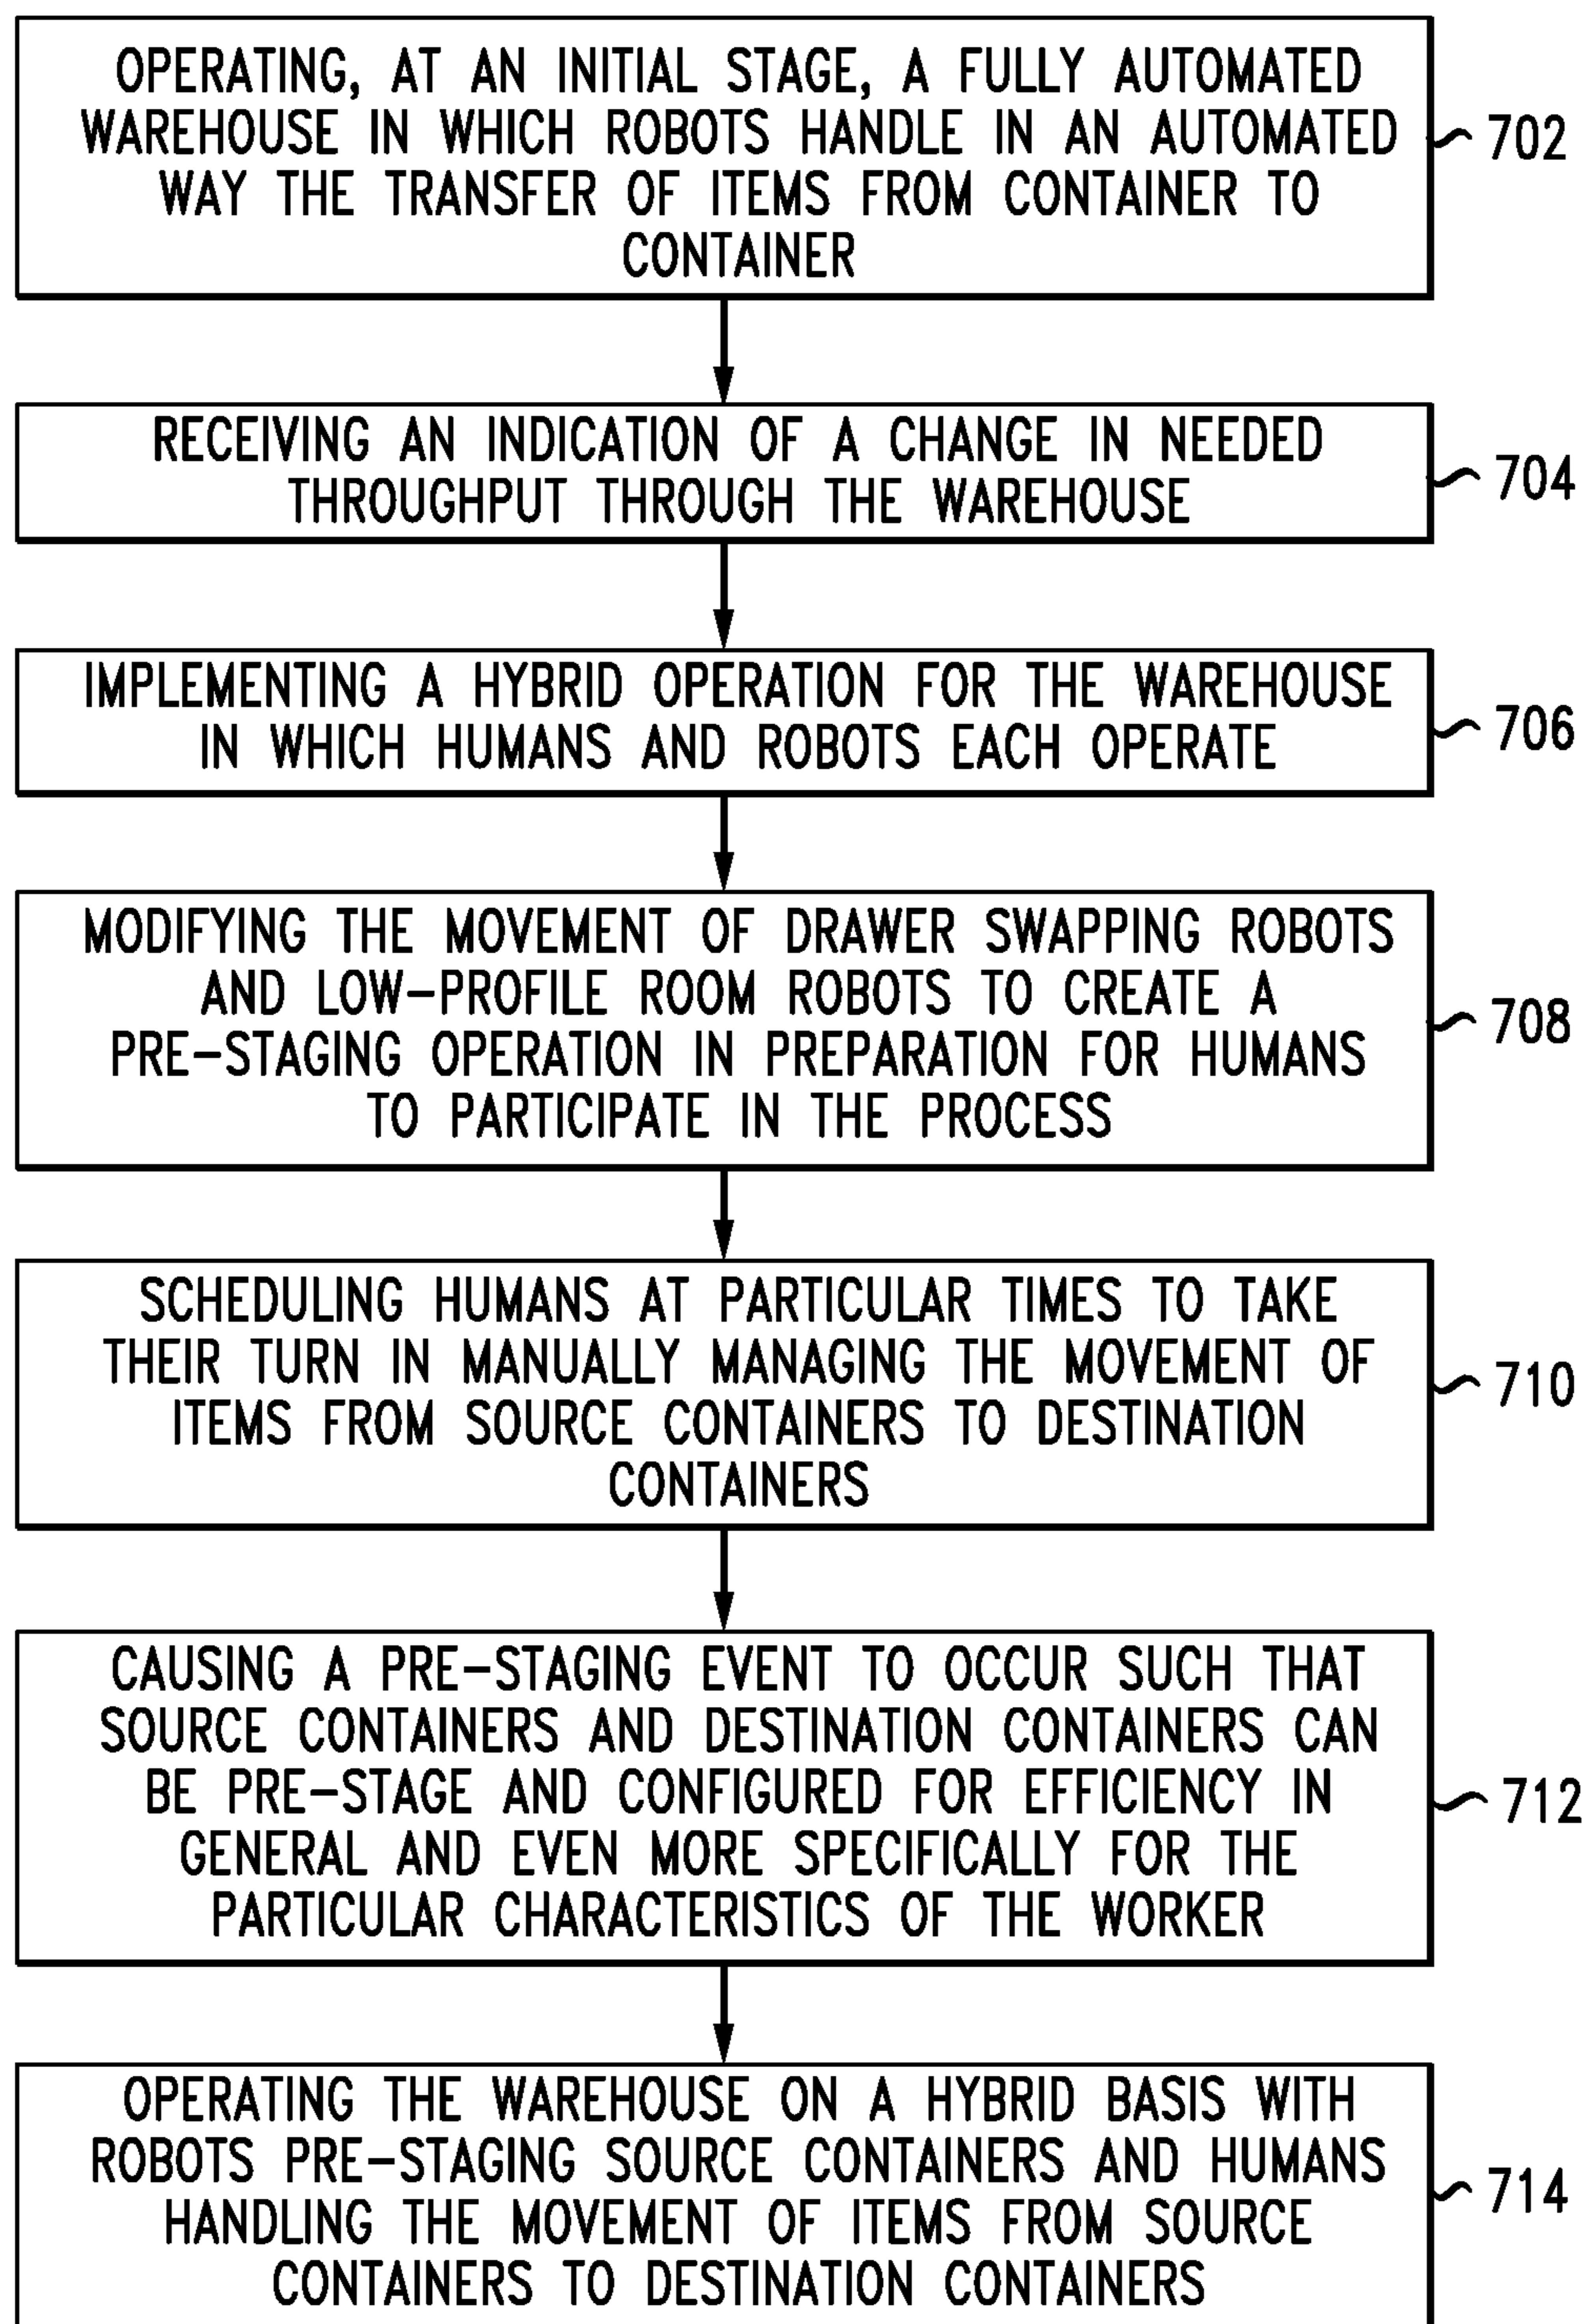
OPERATING, AT AN INITIAL STAGE, A FULLY AUTOMATED WAREHOUSE IN WHICH ROBOTS HANDLE IN AN AUTOMATED WAY THE TRANSFER OF ITEMS FROM CONTAINER TO CONTAINER

702

RECEIVING AN INDICATION OF A CHANGE IN NEEDED THROUGHPUT THROUGH THE WAREHOUSE

704

IMPLEMENTING A HYBRID OPERATION FOR THE WAREHOUSE IN WHICH HUMANS AND ROBOTS EACH OPERATE

706

MODIFYING THE MOVEMENT OF DRAWER SWAPPING ROBOTS AND LOW-PROFILE ROOM ROBOTS TO CREATE A PRE-STAGING OPERATION IN PREPARATION FOR HUMANS TO PARTICIPATE IN THE PROCESS

708

SCHEDULING HUMANS AT PARTICULAR TIMES TO TAKE THEIR TURN IN MANUALLY MANAGING THE MOVEMENT OF ITEMS FROM SOURCE CONTAINERS TO DESTINATION CONTAINERS

710

CAUSING A PRE-STAGING EVENT TO OCCUR SUCH THAT SOURCE CONTAINERS AND DESTINATION CONTAINERS CAN BE PRE-STAGE AND CONFIGURED FOR EFFICIENCY IN GENERAL AND EVEN MORE SPECIFICALLY FOR THE PARTICULAR CHARACTERISTICS OF THE WORKER

712

OPERATING THE WAREHOUSE ON A HYBRID BASIS WITH ROBOTS PRE-STAGING SOURCE CONTAINERS AND HUMANS HANDLING THE MOVEMENT OF ITEMS FROM SOURCE CONTAINERS TO DESTINATION CONTAINERS

714